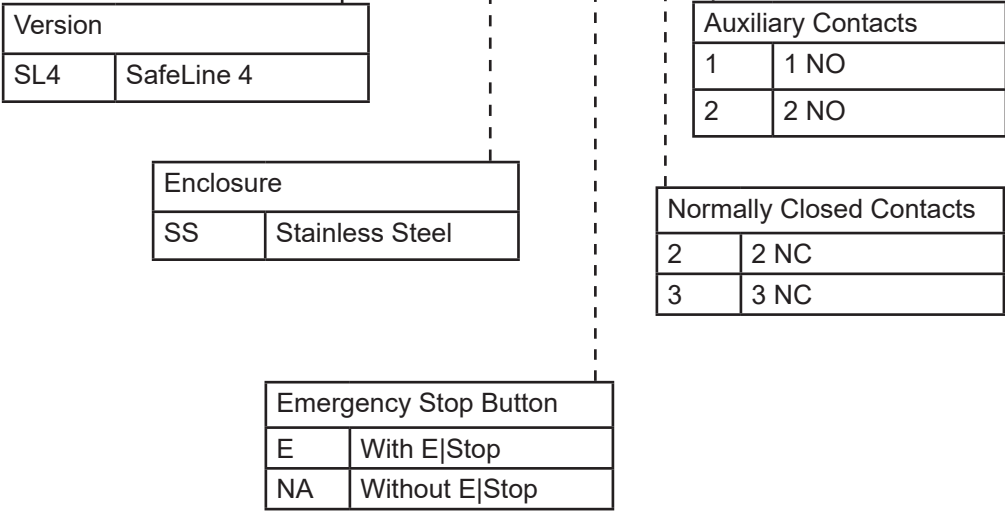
| Version | |
|---|---|
| SL4 | SafeLine 4 |

| Auxiliary Contacts | |
|---|---|
| 1 | 1 NO |
| 2 | 2 NO |

| Enclosure | |
|---|---|
| SS | Stainless Steel |

| Normally Closed Contacts | |
|---|---|
| 2 | 2 NC |
| 3 | 3 NC |

| Emergency Stop Button | |
|---|---|
| E | With E\|Stop |
| NA | Without E\|Stop |